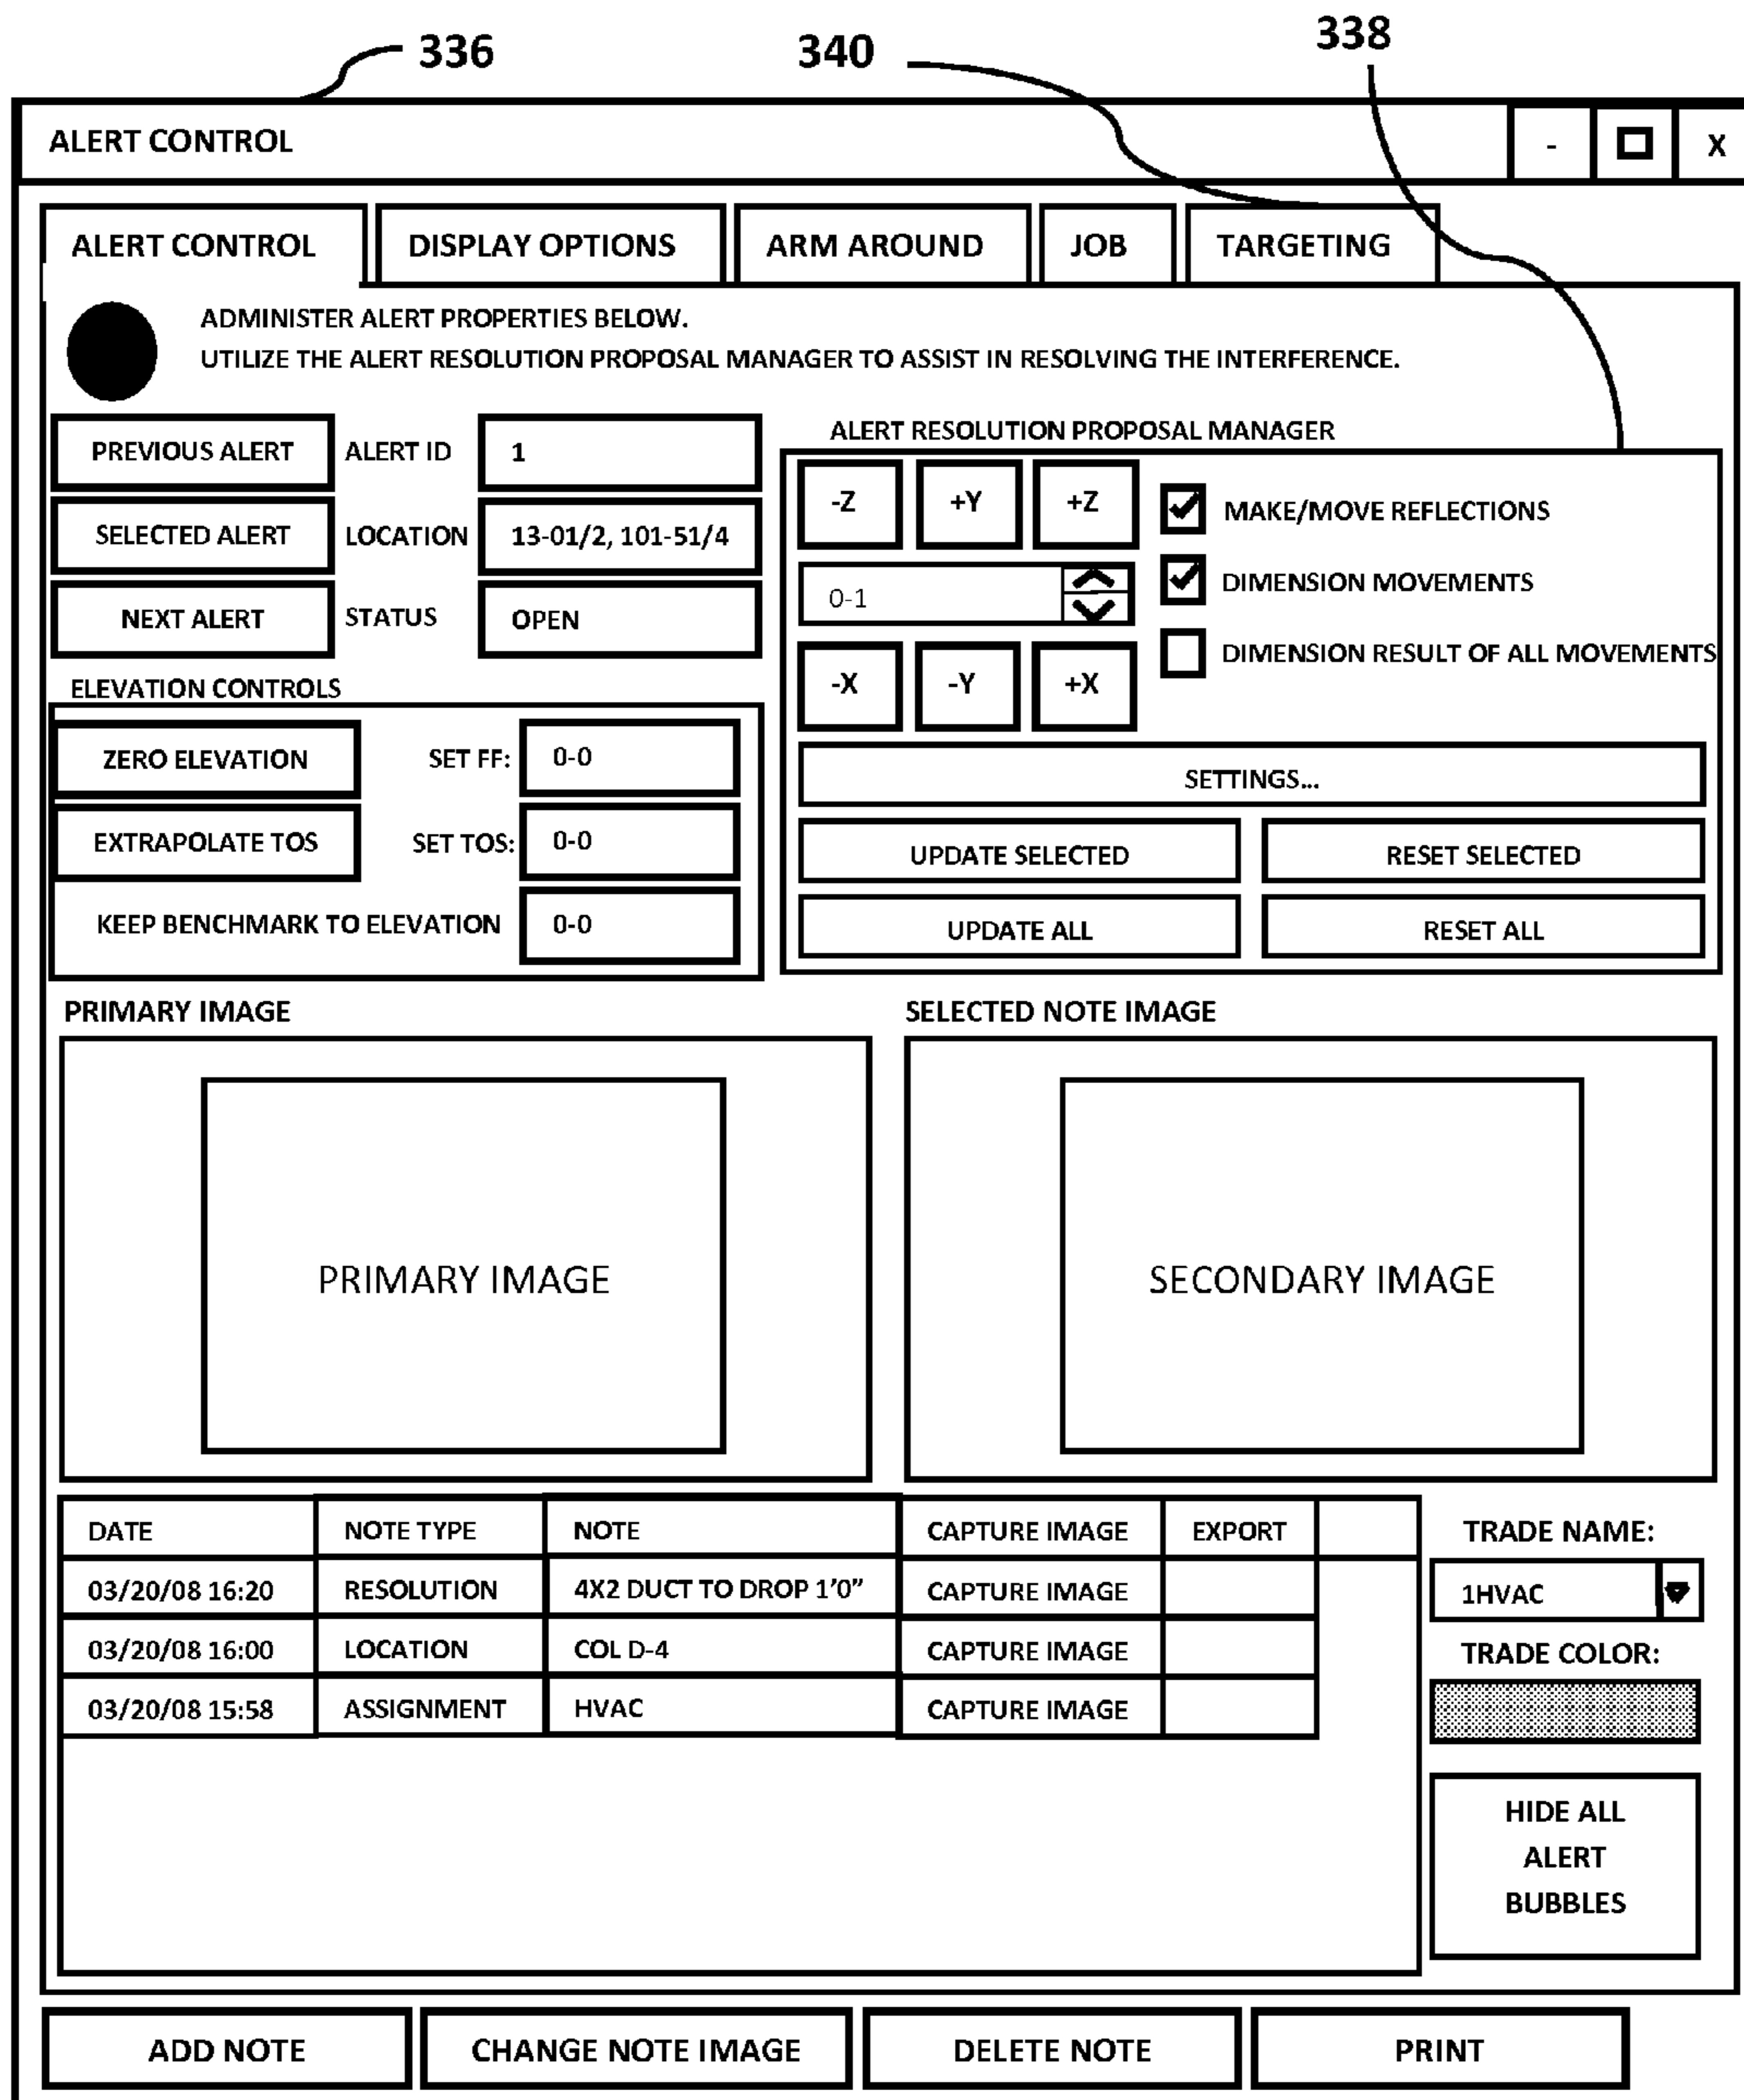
336 340 338

ALERT CONTROL - X

ALERT CONTROL | DISPLAY OPTIONS | ARM AROUND | JOB | TARGETING

ADMINISTER ALERT PROPERTIES BELOW.
UTILIZE THE ALERT RESOLUTION PROPOSAL MANAGER TO ASSIST IN RESOLVING THE INTERFERENCE.

PREVIOUS ALERT ALERT ID 1
SELECTED ALERT LOCATION 13-01/2, 101-51/4
NEXT ALERT STATUS OPEN

ELEVATION CONTROLS
ZERO ELEVATION SET FF: 0-0
EXTRAPOLATE TOS SET TOS: 0-0
KEEP BENCHMARK TO ELEVATION 0-0

ALERT RESOLUTION PROPOSAL MANAGER
-Z +Y +Z
MAKE/MOVE REFLECTIONS
0-1
DIMENSION MOVEMENTS
-X -Y +X
DIMENSION RESULT OF ALL MOVEMENTS
SETTINGS...
UPDATE SELECTED RESET SELECTED
UPDATE ALL RESET ALL

PRIMARY IMAGE
PRIMARY IMAGE

SELECTED NOTE IMAGE
SECONDARY IMAGE

| DATE | NOTE TYPE | NOTE | CAPTURE IMAGE | EXPORT |
|---|---|---|---|---|
| 03/20/08 16:20 | RESOLUTION | 4X2 DUCT TO DROP 1'0" | CAPTURE IMAGE | |
| 03/20/08 16:00 | LOCATION | COL D-4 | CAPTURE IMAGE | |
| 03/20/08 15:58 | ASSIGNMENT | HVAC | CAPTURE IMAGE | |

TRADE NAME:
1HVAC
TRADE COLOR:
HIDE ALL ALERT BUBBLES

ADD NOTE CHANGE NOTE IMAGE DELETE NOTE PRINT